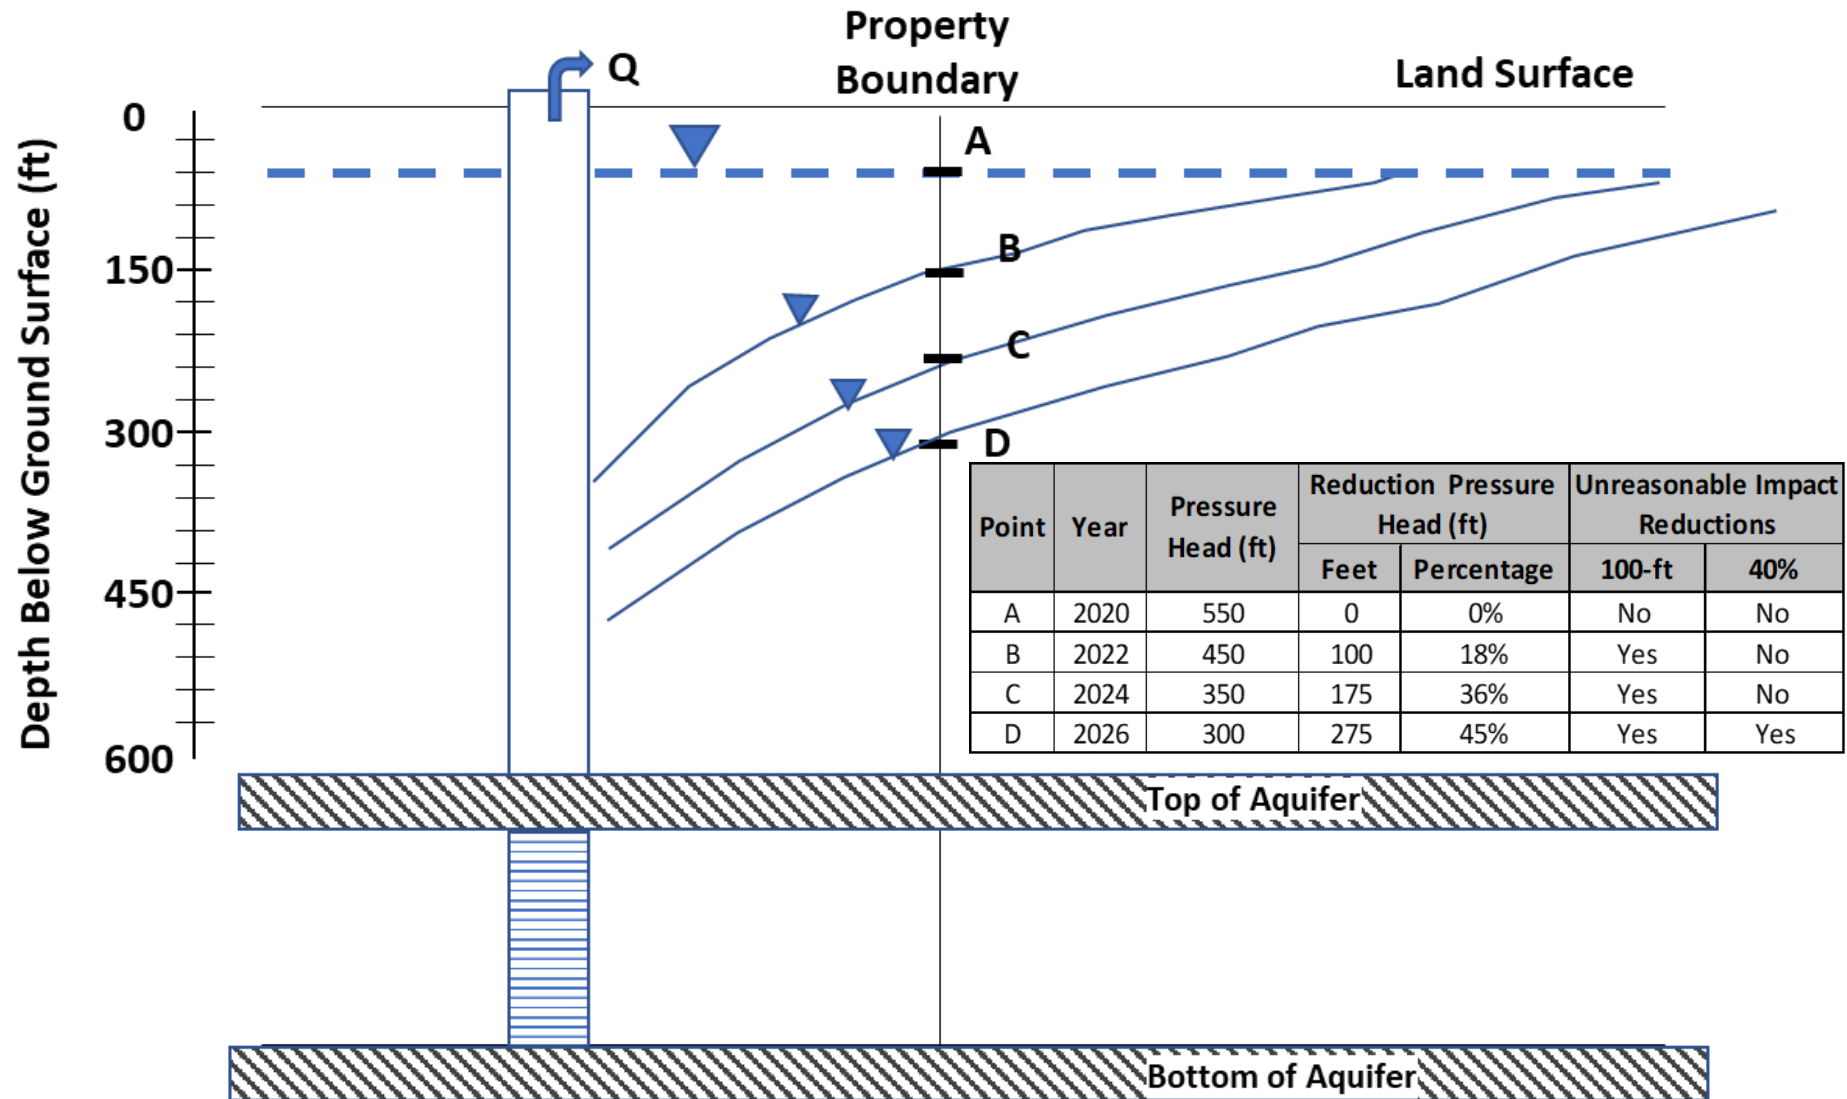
Property Boundary

Q

Land Surface

Depth Below Ground Surface (ft)

0

150

300

450

600

A

B

C

D

| Point | Year | Pressure Head (ft) | Reduction Pressure Head (ft) Feet | Reduction Pressure Head (ft) Percentage | Unreasonable Impact Reductions 100-ft | Unreasonable Impact Reductions 40% |
|---|---|---|---|---|---|---|
| A | 2020 | 550 | 0 | 0% | No | No |
| B | 2022 | 450 | 100 | 18% | Yes | No |
| C | 2024 | 350 | 175 | 36% | Yes | No |
| D | 2026 | 300 | 275 | 45% | Yes | Yes |

Top of Aquifer

Bottom of Aquifer